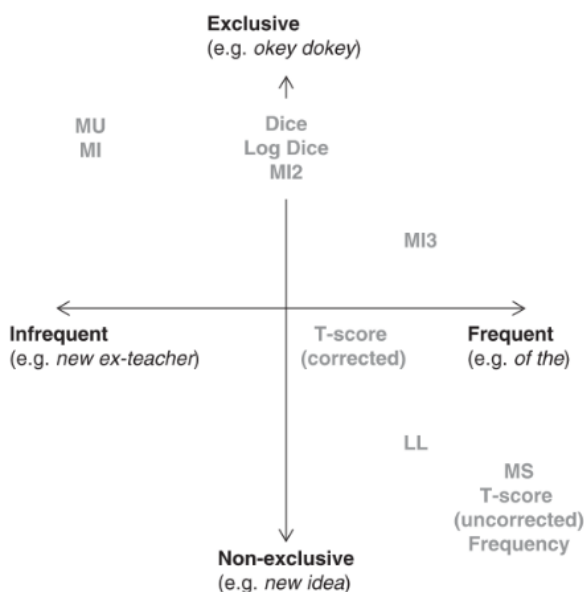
Exclusive
(e.g. okey dokey)

MU
MI

Dice
Log Dice
MI2

MI3

Infrequent
(e.g. new ex-teacher)

T-score
(corrected)

Frequent
(e.g. of the)

LL

MS
T-score
(uncorrected)
Frequency

Non-exclusive
(e.g. new idea)